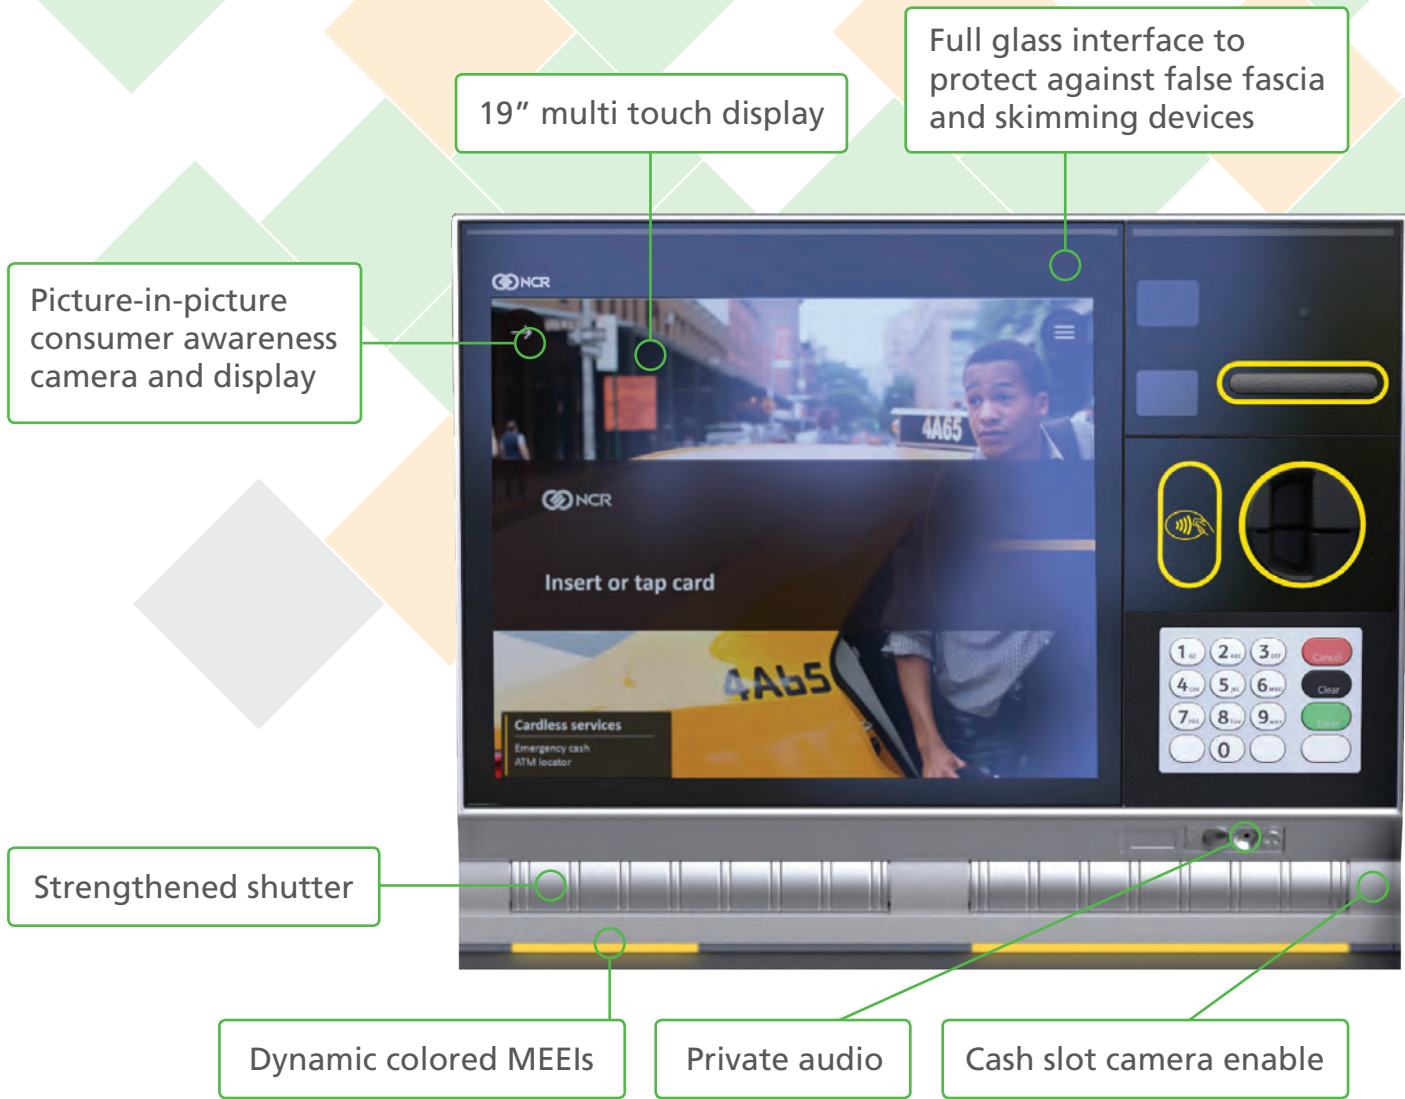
19” multi touch display

Full glass interface to protect against false fascia and skimming devices

Picture-in-picture consumer awareness camera and display

NCR

4A65

NCR

Insert or tap card

4A65

Cardless services

Emergency cash
ATM locator

1 2 3 Cancel
4 5 6 Clear
7 8 9 Enter
0

Strengthened shutter

Dynamic colored MEEIs

Private audio

Cash slot camera enable